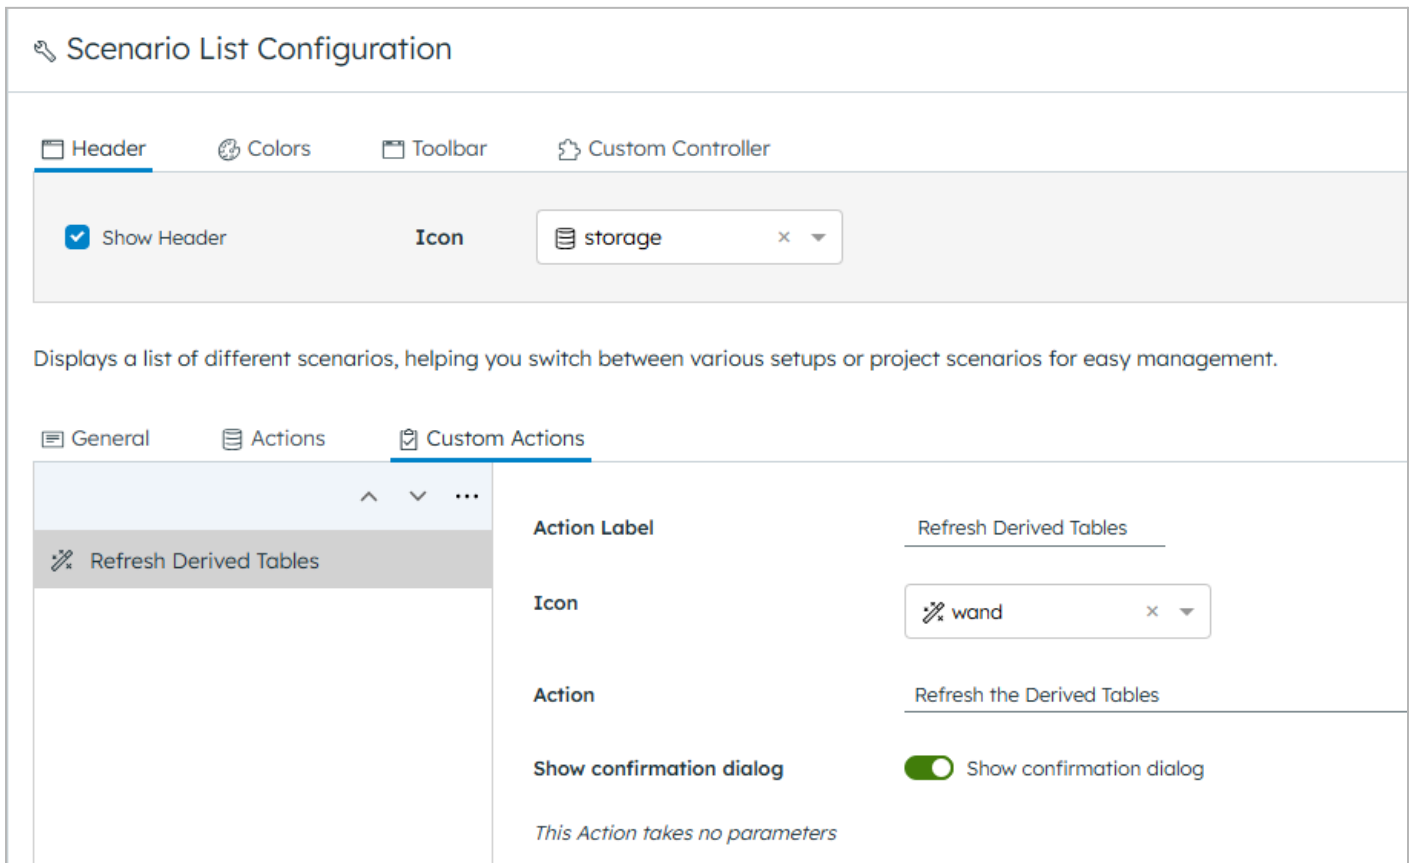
Scenario List Configuration

Header Colors Toolbar Custom Controller

Show Header Icon storage

Displays a list of different scenarios, helping you switch between various setups or project scenarios for easy management.

General Actions Custom Actions

Refresh Derived Tables

Action Label Refresh Derived Tables

Icon wand

Action Refresh the Derived Tables

Show confirmation dialog Show confirmation dialog

This Action takes no parameters